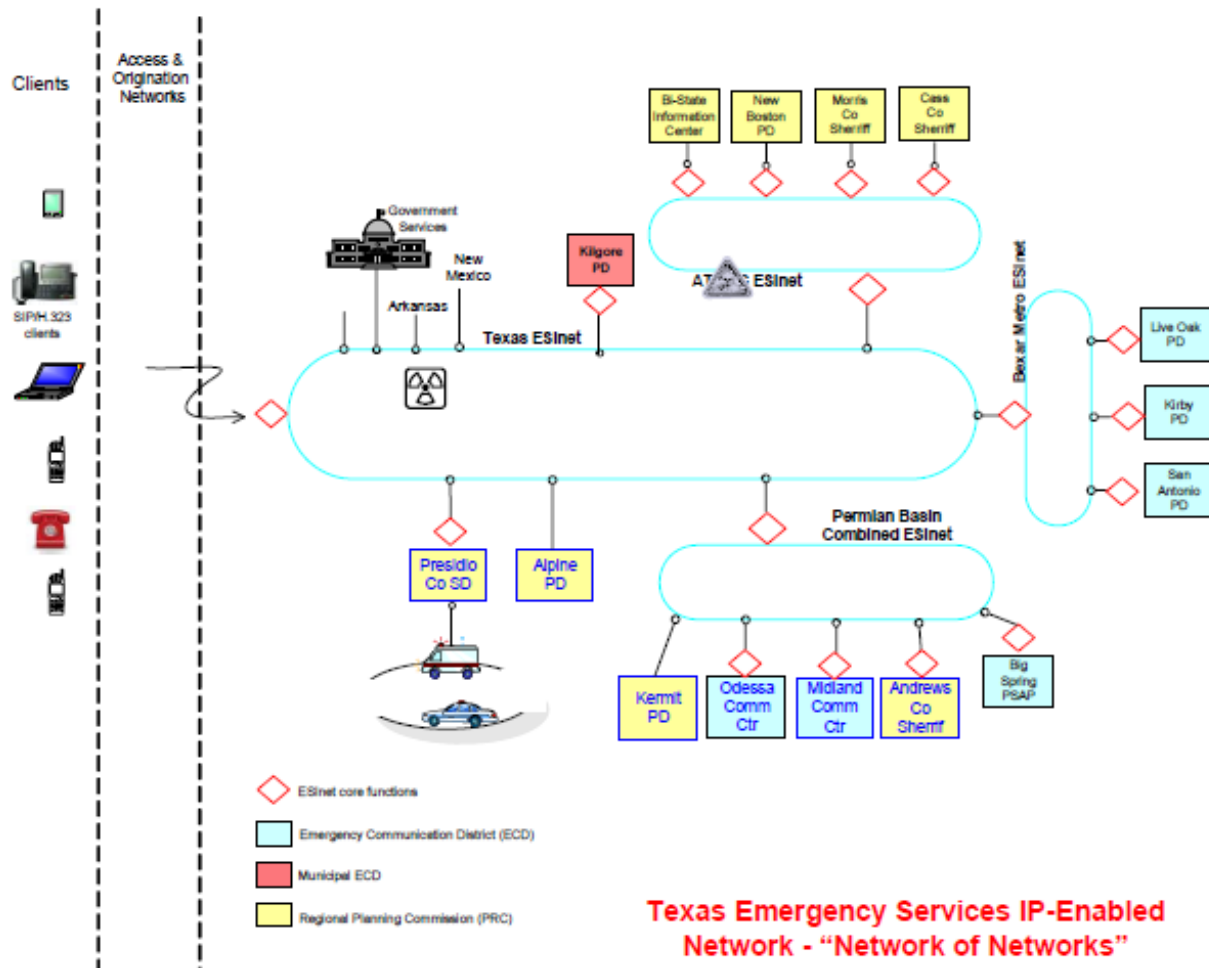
Clients

Access & Origination Networks

SIP/H.323 clients

Bi-State Information Center

New Boston PD

Morris Co Sheriff

Cass Co Sheriff

Government Services

New Mexico

Arkansas

Kilgore PD

AT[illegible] ESInet

Bexar Metro ESInet

Texas ESInet

Live Oak PD

Kirby PD

San Antonio PD

Permian Basin Combined ESInet

Presidio Co SD

Alpine PD

Kermit PD

Odessa Comm Ctr

Midland Comm Ctr

Andrews Co Sheriff

Big Spring PSAP

ESInet core functions

Emergency Communication District (ECD)

Municipal ECD

Regional Planning Commission (PRC)

Texas Emergency Services IP-Enabled Network - “Network of Networks”